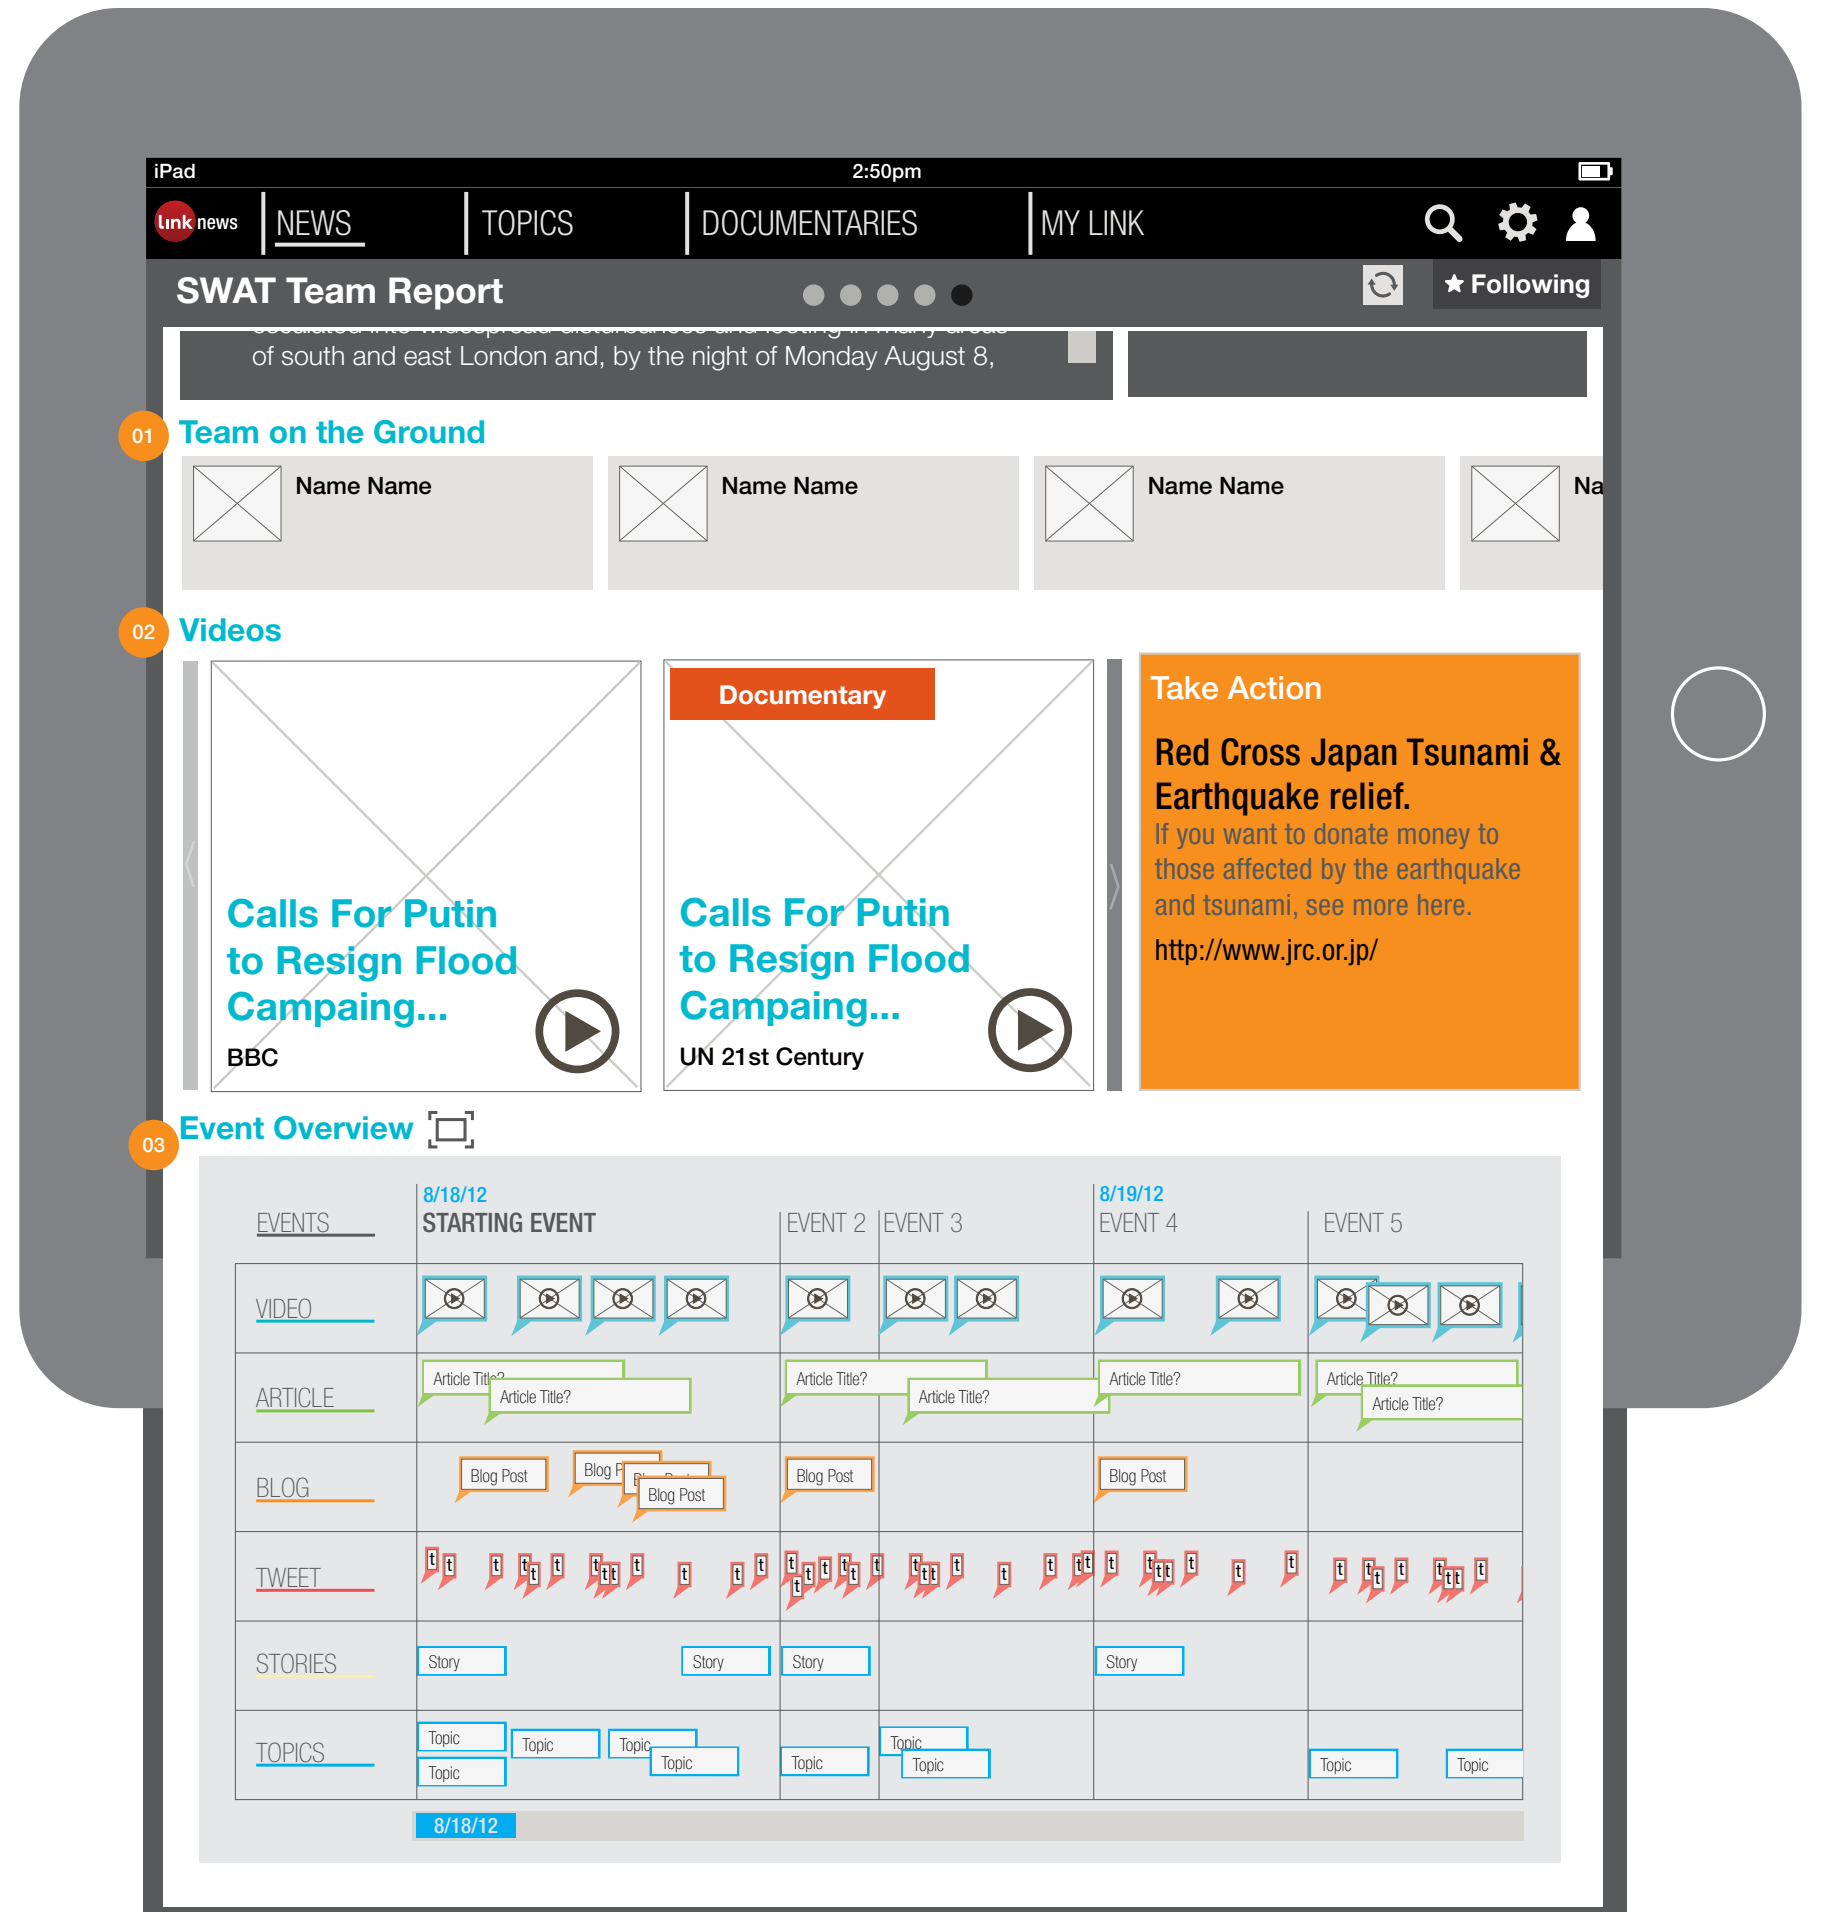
iPad 2:50pm

link news | NEWS | TOPICS | DOCUMENTARIES | MY LINK

SWAT Team Report

★ Following

of south and east London and, by the night of Monday August 8,

01 Team on the Ground

Name Name

Name Name

Name Name

Na

02 Videos

Calls For Putin to Resign Flood Campaing...

BBC

Documentary

Calls For Putin to Resign Flood Campaing...

UN 21st Century

Take Action

Red Cross Japan Tsunami & Earthquake relief.

If you want to donate money to those affected by the earthquake and tsunami, see more here.

http://www.jrc.or.jp/

03 Event Overview

EVENTS

8/18/12
STARTING EVENT

EVENT 2

EVENT 3

8/19/12
EVENT 4

EVENT 5

VIDEO

ARTICLE

Article Title?

Article Title?

Article Title?

Article Title?

Article Title?

Article Title?

Article Title?

BLOG

Blog Post

Blog P

Blog Post

Blog Post

Blog Post

TWEET

STORIES

Story

Story

Story

Story

TOPICS

Topic

Topic

Topic

Topic

Topic

Topic

Topic

Topic

Topic

Topic

8/18/12